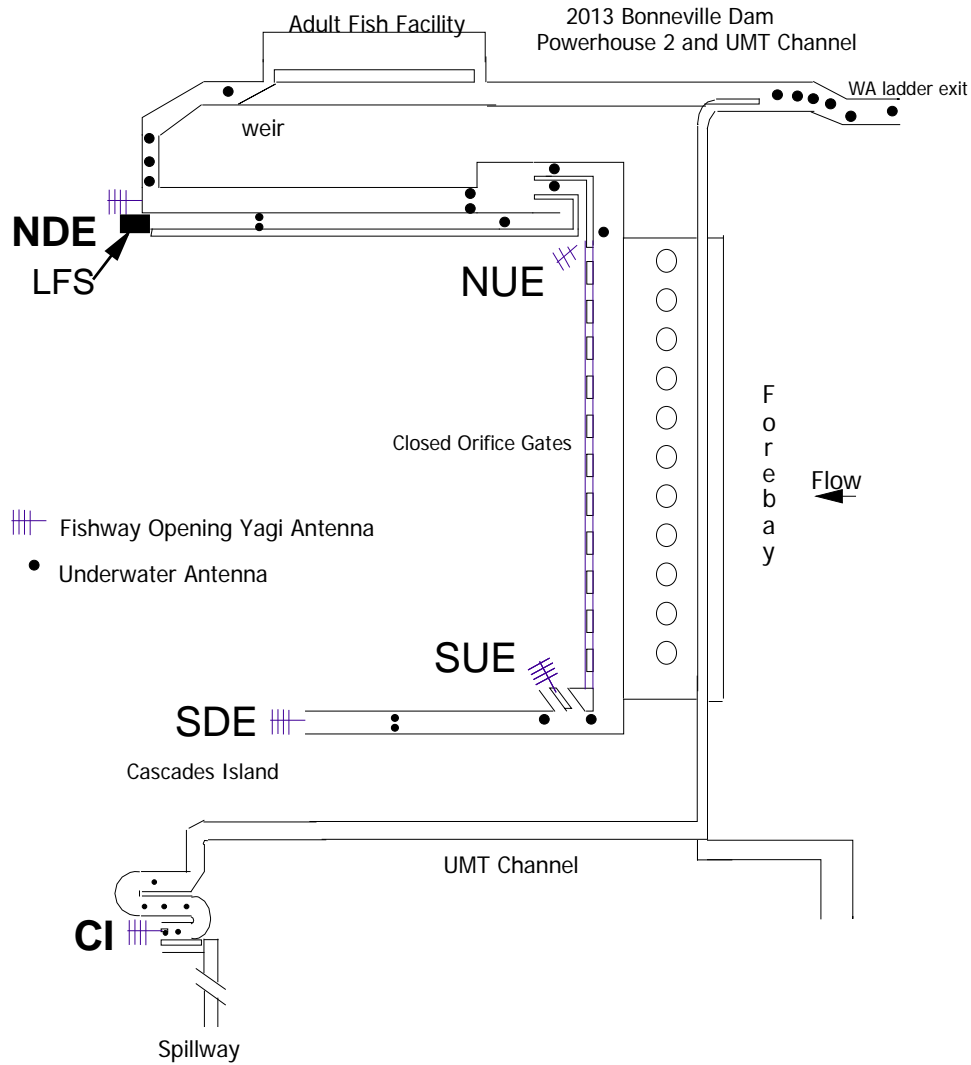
Adult Fish Facility

2013 Bonneville Dam
Powerhouse 2 and UMT Channel

WA ladder exit

weir

NDE

LFS

NUE

Closed Orifice Gates

F
o
r
e
b
a
y

Flow

Fishway Opening Yagi Antenna

Underwater Antenna

SUE

SDE

Cascades Island

UMT Channel

CI

Spillway